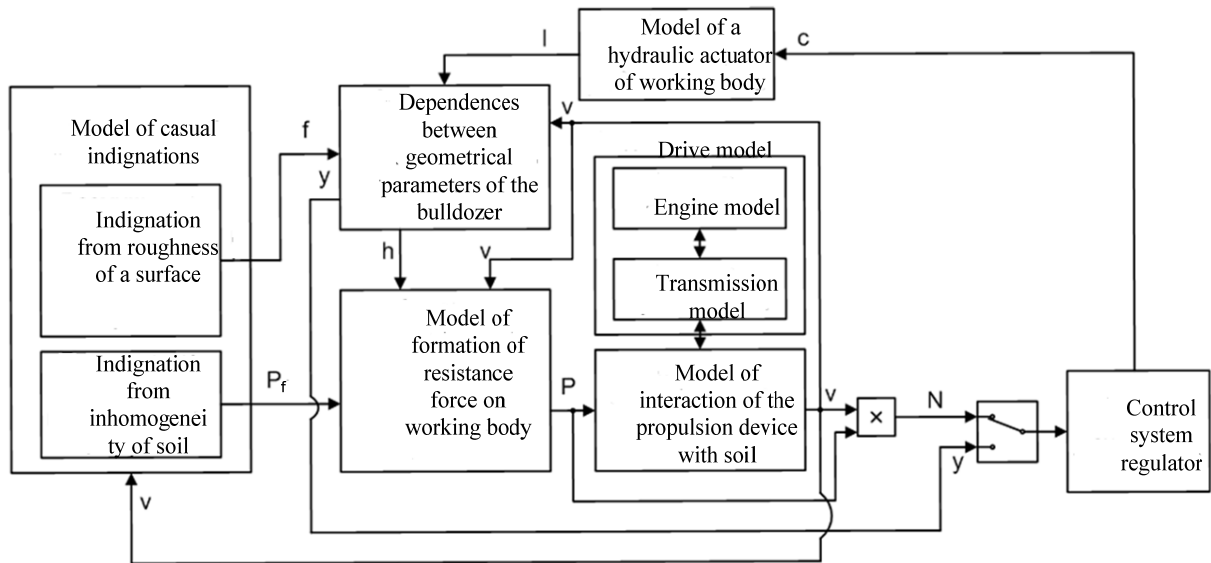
Model of a hydraulic actuator of working body

c

l

Model of casual indignations

f

Dependences between geometrical parameters of the bulldozer

v

y

Drive model

Engine model

Indignation from roughness of a surface

h

v

Transmission model

Model of formation of resistance force on working body

Indignation from inhomogeneity of soil

$P_f$

P

Model of interaction of the propulsion device with soil

v

×

N

Control system regulator

y

v